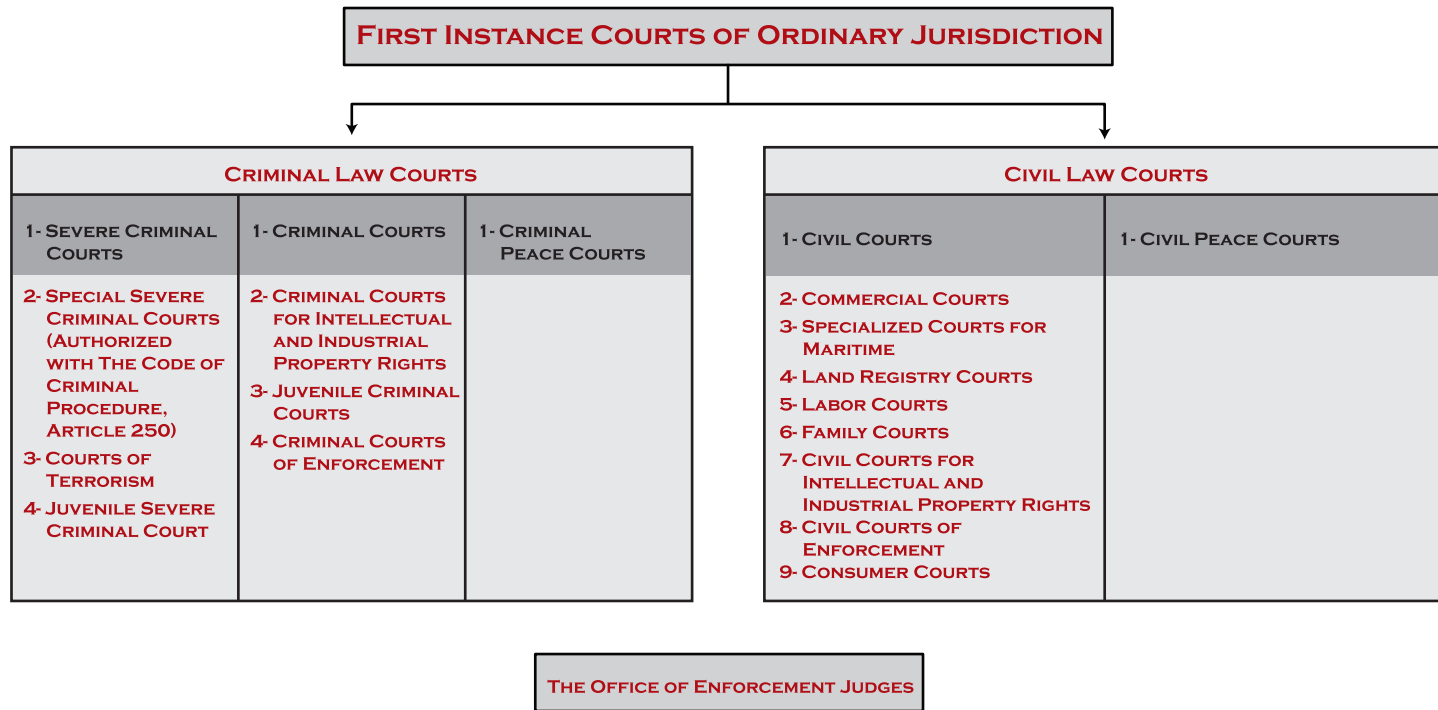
First Instance Courts of Ordinary Jurisdiction

Criminal Law Courts

| 1- Severe Criminal Courts | 1- Criminal Courts | 1- Criminal Peace Courts |
|---|---|---|
| 2- Special Severe Criminal Courts (Authorized with The Code of Criminal Procedure, Article 250) 3- Courts of Terrorism 4- Juvenile Severe Criminal Court | 2- Criminal Courts for Intellectual and Industrial Property Rights 3- Juvenile Criminal Courts 4- Criminal Courts of Enforcement | |

Civil Law Courts

| 1- Civil Courts | 1- Civil Peace Courts |
|---|---|
| 2- Commercial Courts 3- Specialized Courts for Maritime 4- Land Registry Courts 5- Labor Courts 6- Family Courts 7- Civil Courts for Intellectual and Industrial Property Rights 8- Civil Courts of Enforcement 9- Consumer Courts | |

The Office of Enforcement Judges